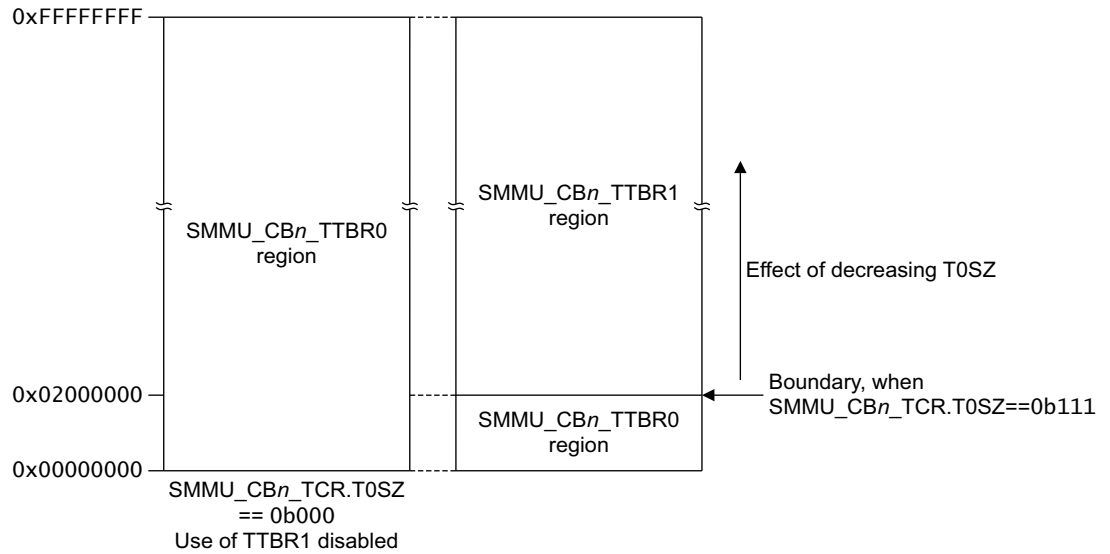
0xFFFFFFFF

0x02000000

0x00000000

SMMU_CB$n$_TTBR0 region

SMMU_CB$n$_TCR.T0SZ == 0b000
Use of TTBR1 disabled

SMMU_CB$n$_TTBR1 region

SMMU_CB$n$_TTBR0 region

Effect of decreasing T0SZ

Boundary, when SMMU_CB$n$_TCR.T0SZ==0b111